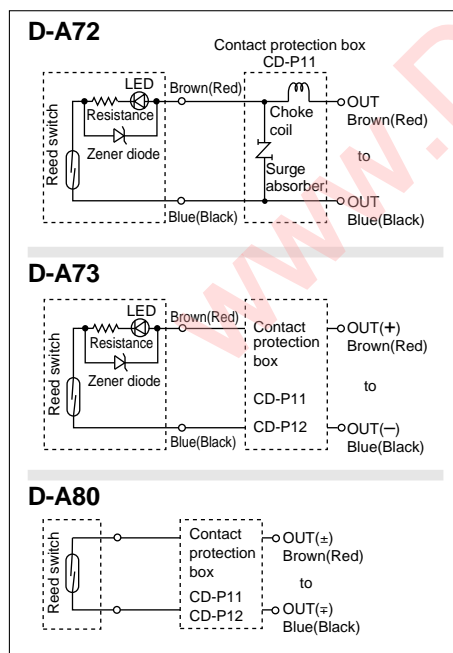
D-A72

Contact protection box CD-P11

LED
Resistance
Zener diode
Reed switch
Brown(Red)
Choke coil
Surge absorber
OUT Brown(Red)
to
OUT Blue(Black)
Blue(Black)

D-A73

LED
Resistance
Zener diode
Reed switch
Brown(Red)
Contact protection box
CD-P11
CD-P12
OUT(+) Brown(Red)
to
OUT(−) Blue(Black)
Blue(Black)

D-A80

Reed switch
Contact protection box
CD-P11
CD-P12
OUT(±) Brown(Red)
to
OUT(∓) Blue(Black)

www.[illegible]